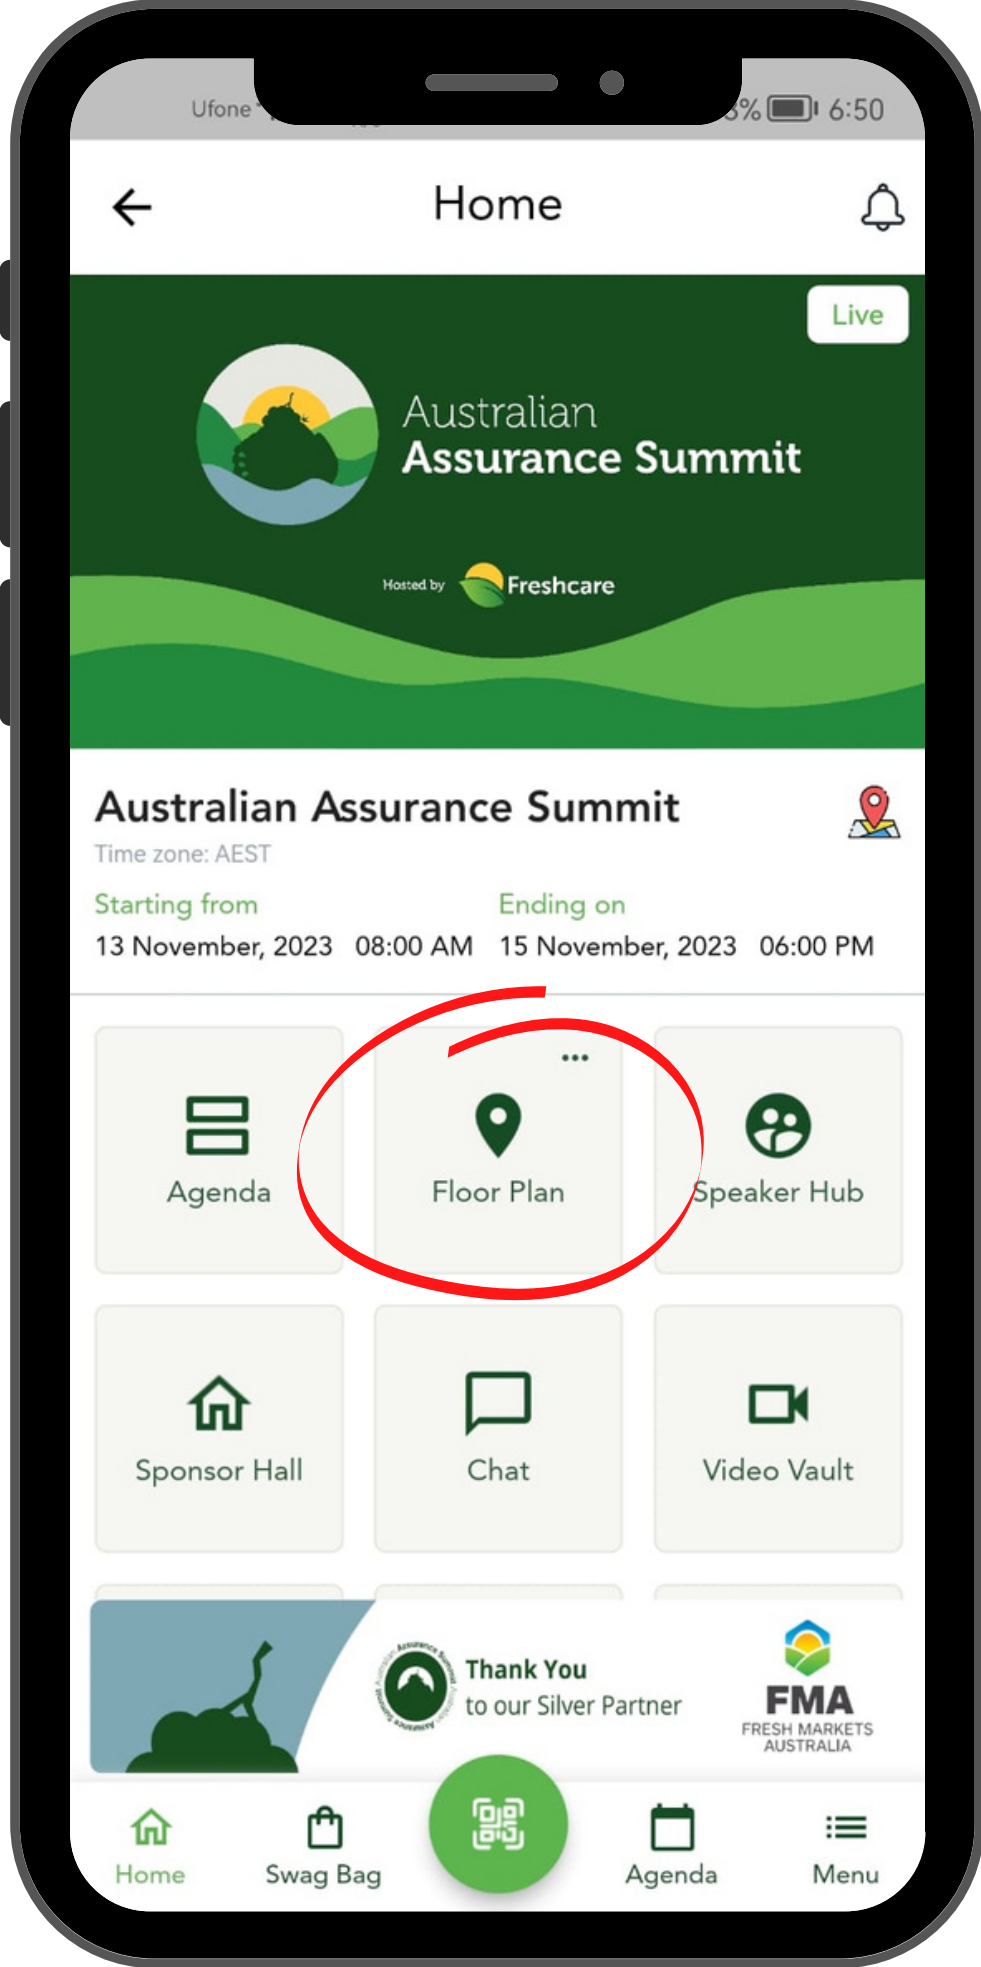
Ufone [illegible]3% 6:50

Home

Live

Australian Assurance Summit

Hosted by Freshcare

Australian Assurance Summit

Time zone: AEST

Starting from
13 November, 2023 08:00 AM

Ending on
15 November, 2023 06:00 PM

Agenda

...
Floor Plan

Speaker Hub

Sponsor Hall

Chat

Video Vault

Thank You
to our Silver Partner

FMA
FRESH MARKETS AUSTRALIA

Home

Swag Bag

Agenda

Menu